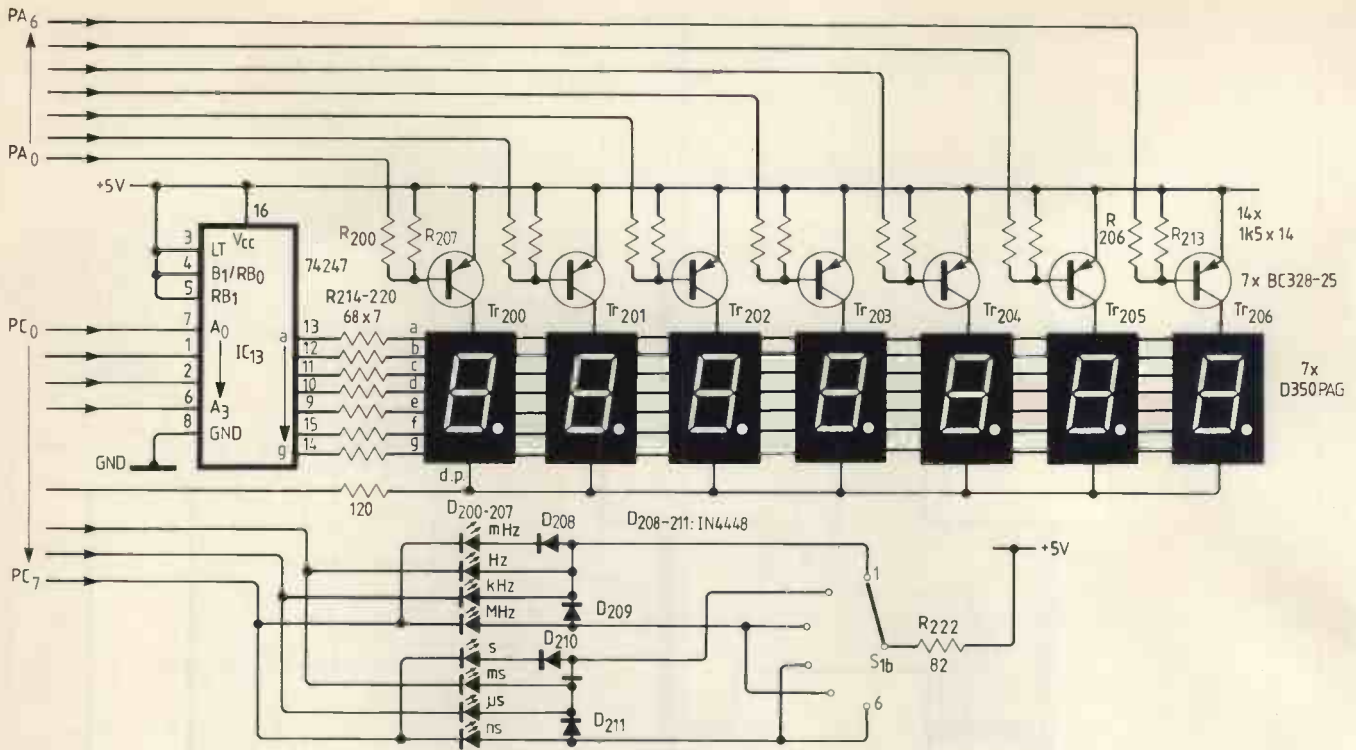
$PA_6$

$PA_0$

+5V

16

3 LT $V_{CC}$

4 $B_1/RB_0$

5 $RB_1$

74247

$R_{200}$ $R_{207}$

R 206 $R_{213}$

14x 1k5 x 14

7x BC328-25

R214-220 68 x 7

$PC_0$

7 $A_0$

1

2

6 $A_3$

8 GND

$IC_{13}$

a

g

13 a

12 b

11 c

10 d

9 e

15 f

14 g

$Tr_{200}$ $Tr_{201}$ $Tr_{202}$ $Tr_{203}$ $Tr_{204}$ $Tr_{205}$ $Tr_{206}$

7x D350PAG

GND

d.p.

120

$D_{200-207}$

mHz

Hz

kHz

MHz

s

ms

µs

ns

$D_{208}$

$D_{208-211}$: IN4448

$D_{209}$

$D_{210}$

$D_{211}$

$PC_7$

1

6

$S_{1b}$

$R_{222}$ 82

+5V